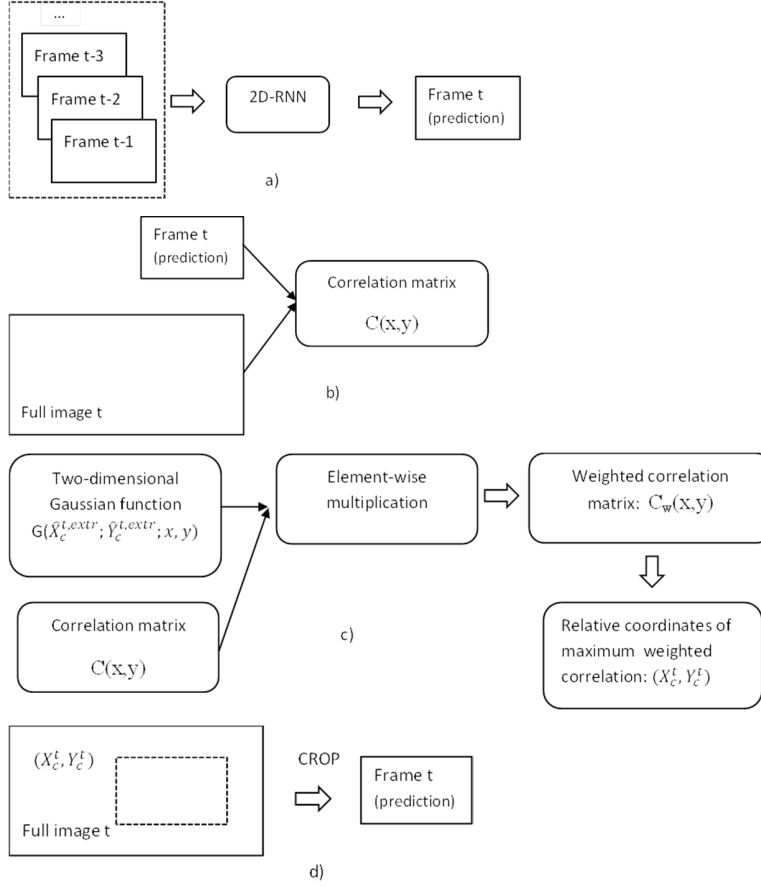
...

Frame t-3

Frame t-2

Frame t-1

2D-RNN

Frame t
(prediction)

a)

Frame t
(prediction)

Correlation matrix

C(x,y)

Full image t

b)

Two-dimensional Gaussian function $G(\hat{X}_c^{t,extr}; \hat{Y}_c^{t,extr}; x, y)$

Element-wise multiplication

Weighted correlation matrix: $C_w(x,y)$

Correlation matrix

C(x,y)

c)

Relative coordinates of maximum weighted correlation: $(X_c^t, Y_c^t)$

$(X_c^t, Y_c^t)$

Full image t

CROP

Frame t
(prediction)

d)